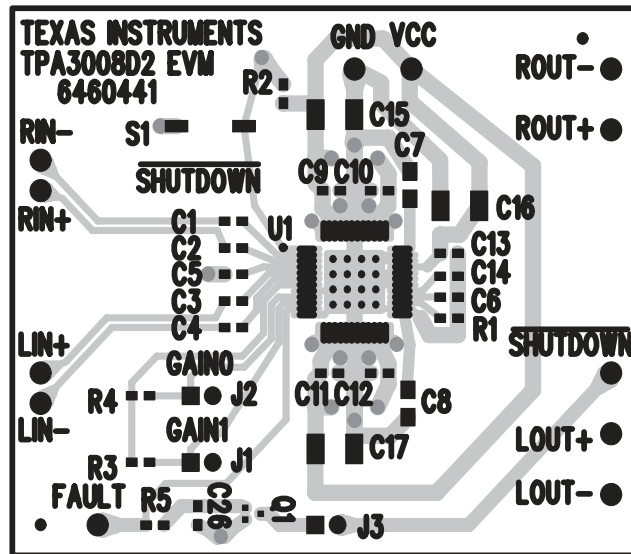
TEXAS INSTRUMENTS
TPA3008D2 EVM
6460441

GND VCC

ROUT−

R2

C15

ROUT+

RIN−

S1

C7

$\overline{\text{SHUTDOWN}}$

C9 C10

C16

RIN+

C1

U1

C2

C13

C5

C14

C3

C6

C4

R1

$\overline{\text{SHUTDOWN}}$

LIN+

GAIN0

R4

J2

C11 C12

C8

LIN−

GAIN1

C17

LOUT+

R3

J1

FAULT

R5

C26

Q1

LOUT−

J3